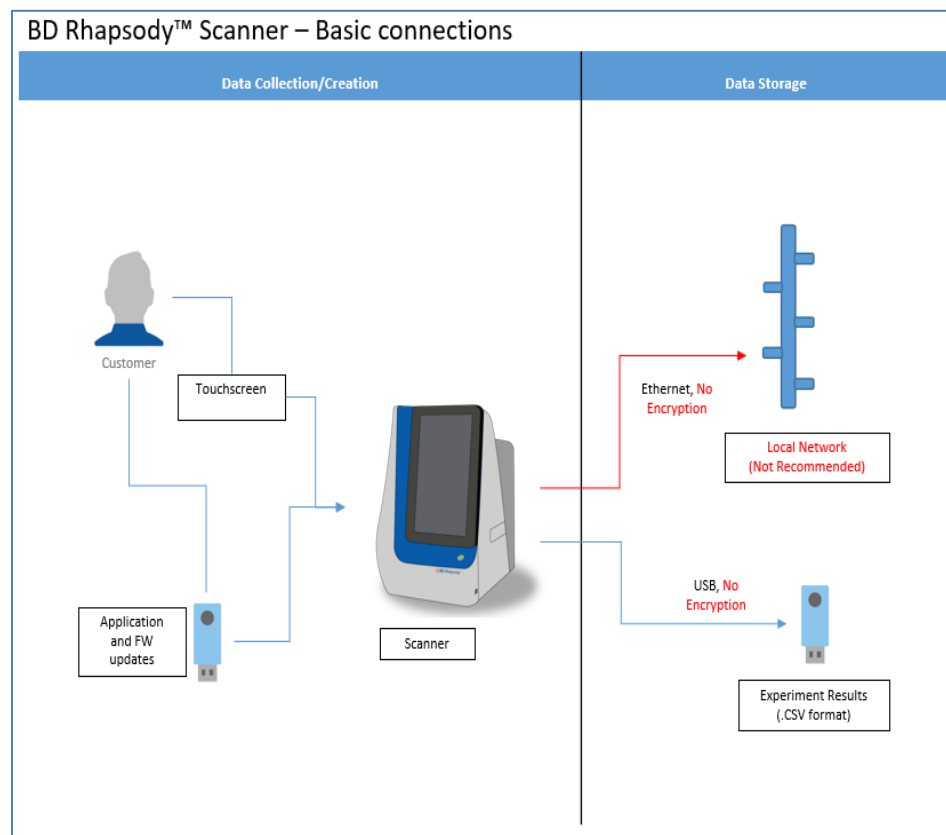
BD Rhapsody™ Scanner – Basic connections

Data Collection/Creation

Data Storage

Customer

Touchscreen

Application and FW updates

BD Rhapsody

Scanner

Ethernet, No Encryption

Local Network (Not Recommended)

USB, No Encryption

Experiment Results (.CSV format)